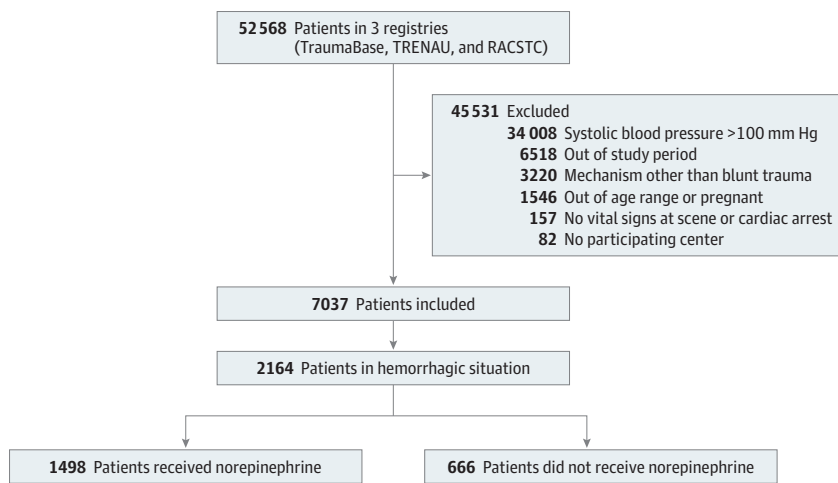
**52 568** Patients in 3 registries (TraumaBase, TRENAU, and RACSTC)

**45 531** Excluded
**34 008** Systolic blood pressure >100 mm Hg
**6518** Out of study period
**3220** Mechanism other than blunt trauma
**1546** Out of age range or pregnant
**157** No vital signs at scene or cardiac arrest
**82** No participating center

**7037** Patients included

**2164** Patients in hemorrhagic situation

**1498** Patients received norepinephrine

**666** Patients did not receive norepinephrine